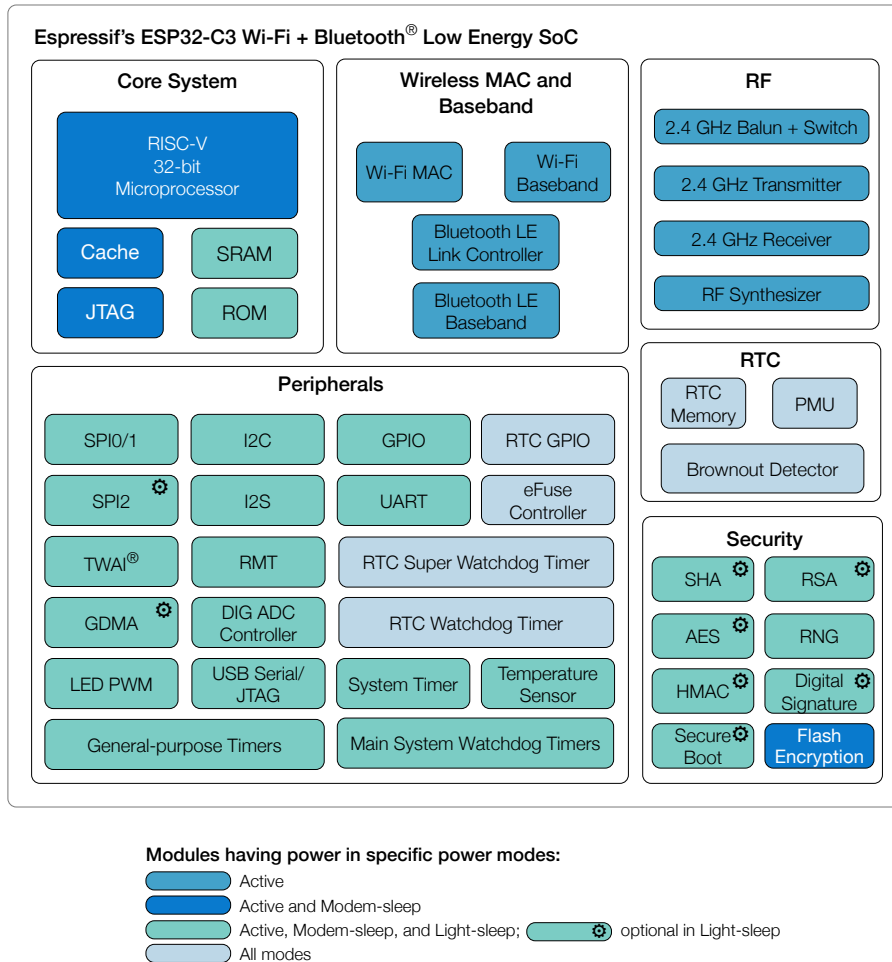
Espressif's ESP32-C3 Wi-Fi + Bluetooth® Low Energy SoC

Core System

RISC-V 32-bit Microprocessor

Cache

SRAM

JTAG

ROM

Wireless MAC and Baseband

Wi-Fi MAC

Wi-Fi Baseband

Bluetooth LE Link Controller

Bluetooth LE Baseband

RF

2.4 GHz Balun + Switch

2.4 GHz Transmitter

2.4 GHz Receiver

RF Synthesizer

RTC

RTC Memory

PMU

Brownout Detector

Peripherals

SPI0/1

I2C

GPIO

RTC GPIO

SPI2

I2S

UART

eFuse Controller

TWAI®

RMT

RTC Super Watchdog Timer

GDMA

DIG ADC Controller

RTC Watchdog Timer

LED PWM

USB Serial/ JTAG

System Timer

Temperature Sensor

General-purpose Timers

Main System Watchdog Timers

Security

SHA

RSA

AES

RNG

HMAC

Digital Signature

Secure Boot

Flash Encryption

Modules having power in specific power modes:

Active

Active and Modem-sleep

Active, Modem-sleep, and Light-sleep; optional in Light-sleep

All modes